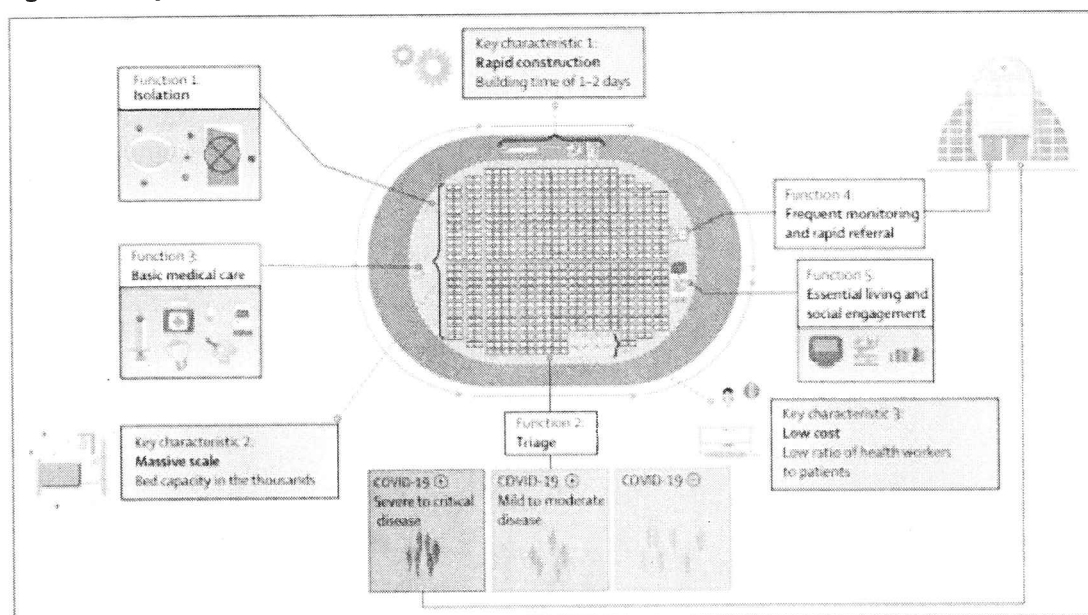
Key characteristic 1:
**Rapid construction**
Building time of 1–2 days

Function 1:
**Isolation**

Function 4:
Frequent monitoring and rapid referral

Function 3:
**Basic medical care**

Function 5:
Essential living and social engagement

Key characteristic 2:
**Massive scale**
Bed capacity in the thousands

Function 2:
Triage

Key characteristic 3:
**Low cost**
Low ratio of health workers to patients

COVID-19 ⊕
Severe to critical disease

COVID-19 ⊕
Mild to moderate disease

COVID-19 ⊖